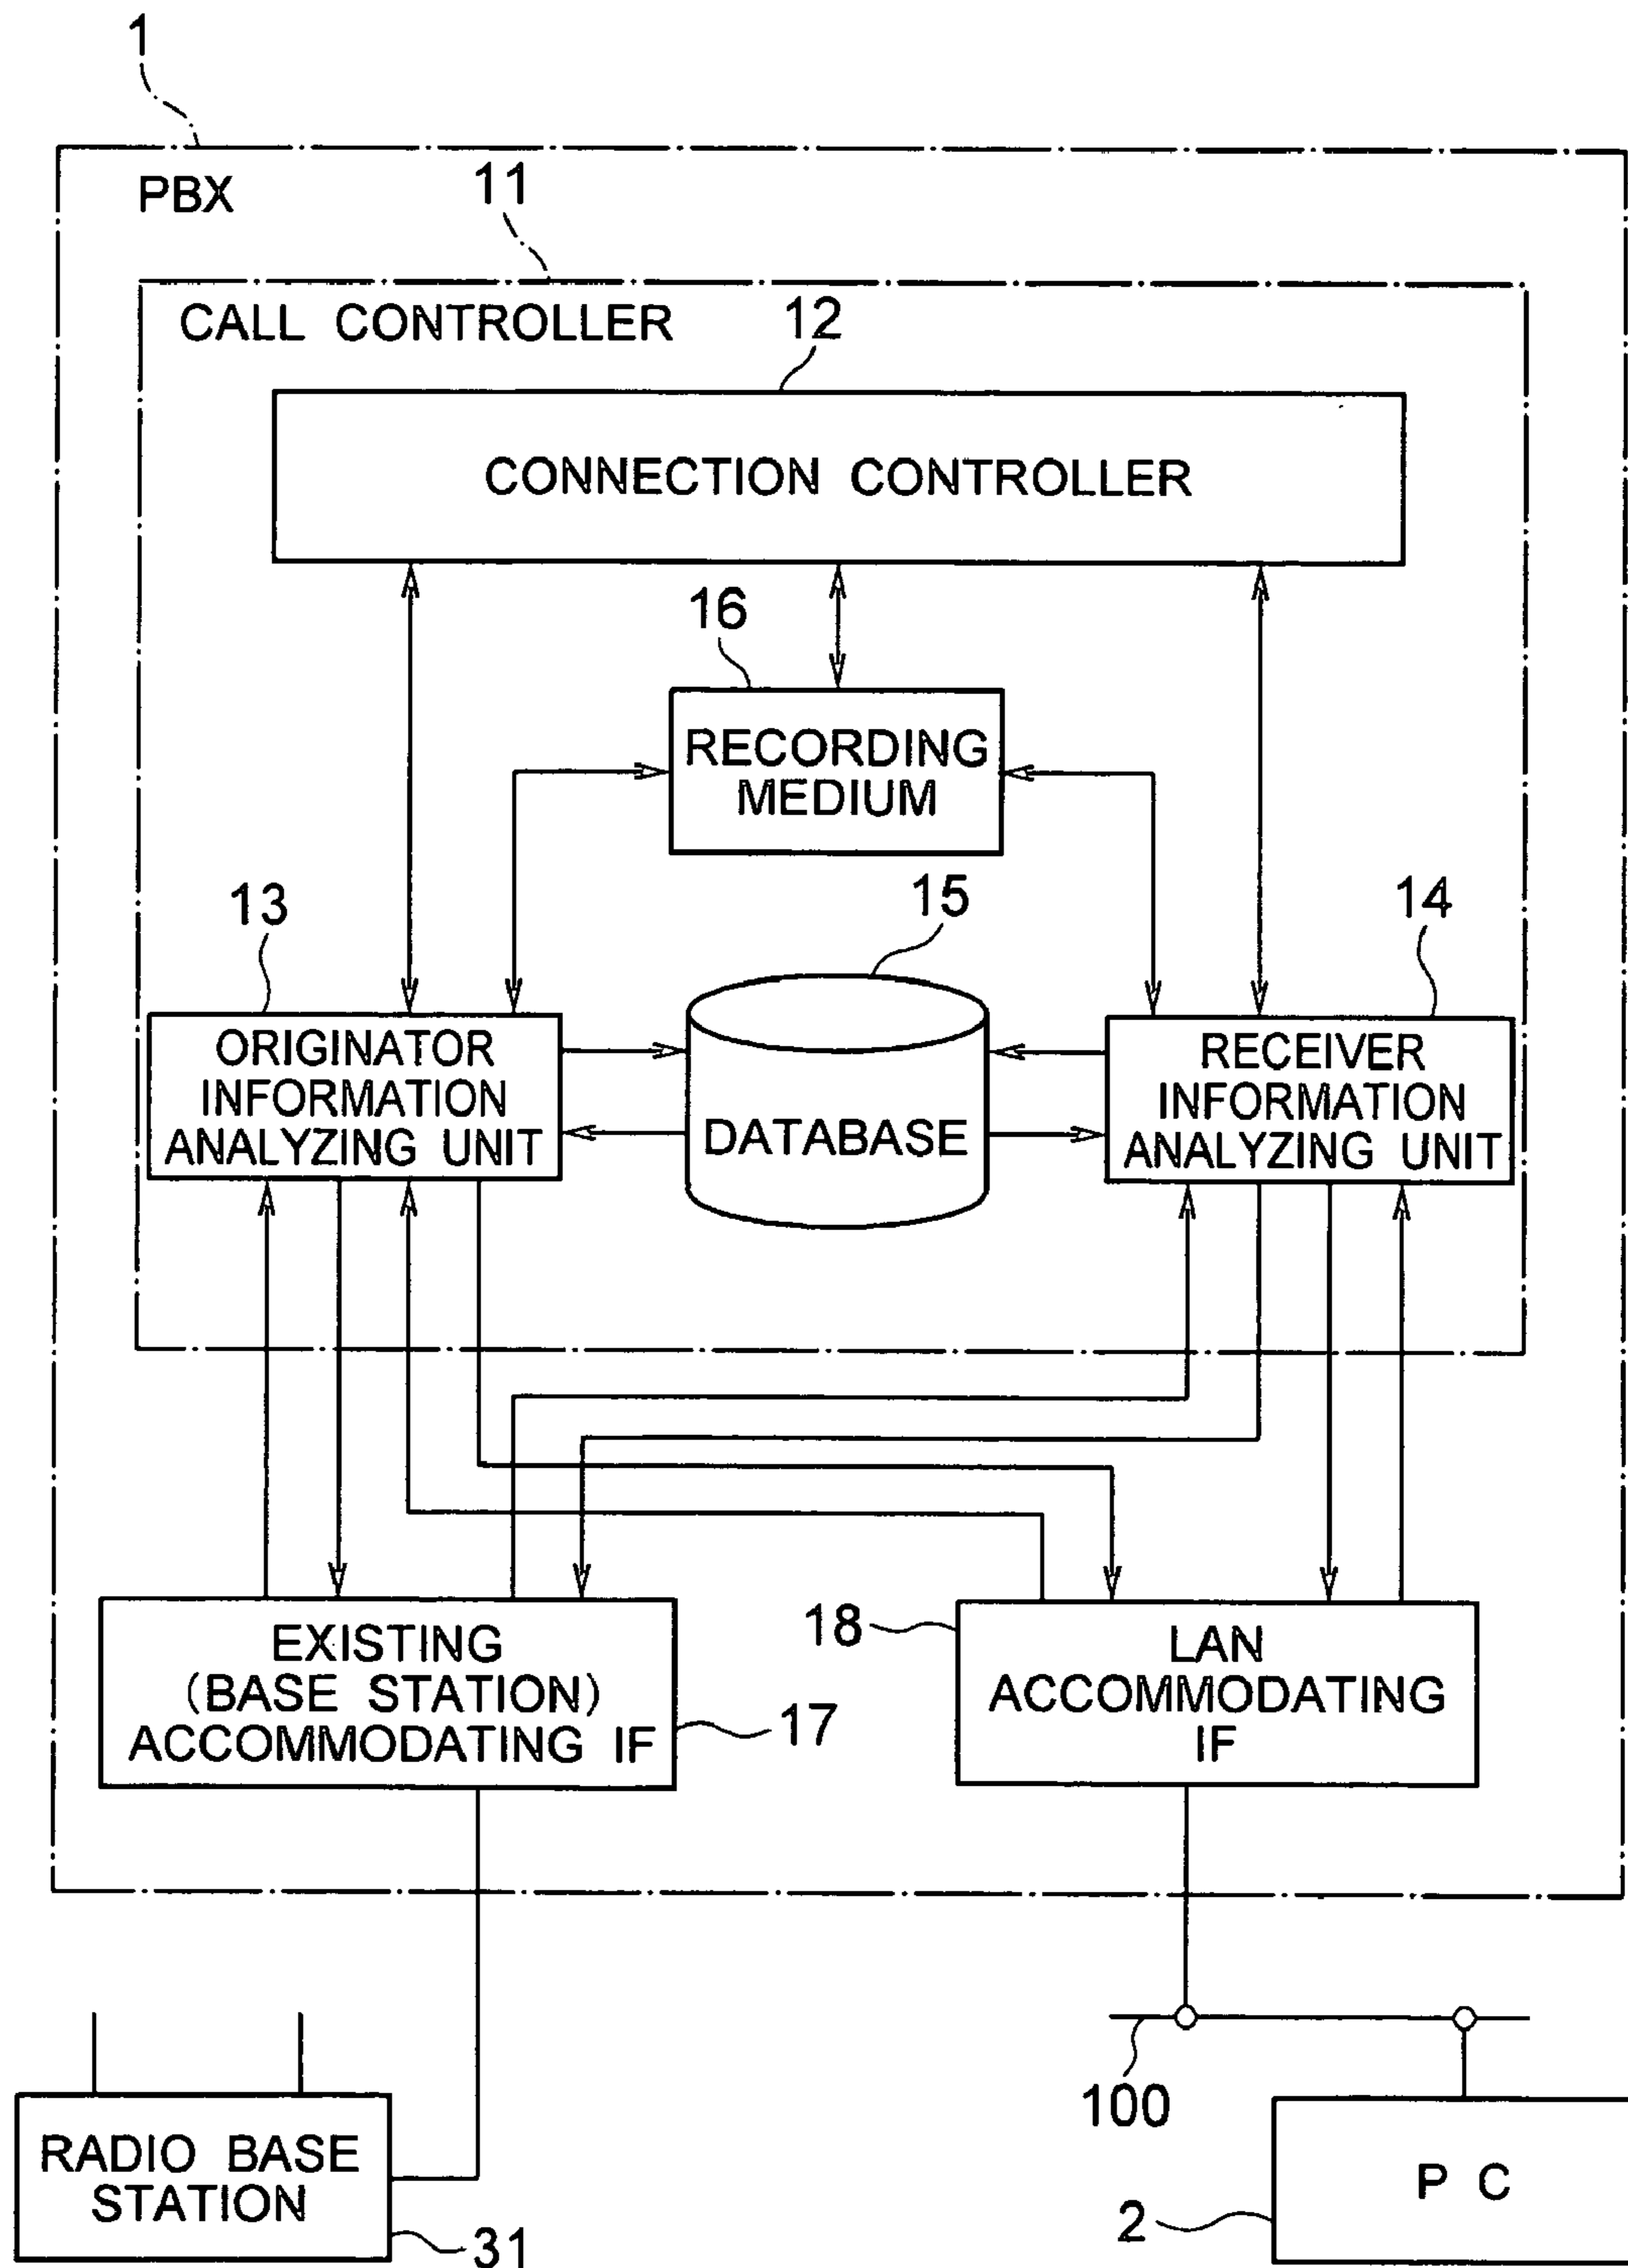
1
PBX
11
CALL CONTROLLER
12
CONNECTION CONTROLLER
16
RECORDING MEDIUM
13
15
14
ORIGINATOR INFORMATION ANALYZING UNIT
DATABASE
RECEIVER INFORMATION ANALYZING UNIT
EXISTING (BASE STATION) ACCOMMODATING IF
18
LAN ACCOMMODATING IF
17
100
RADIO BASE STATION
P C
2
31